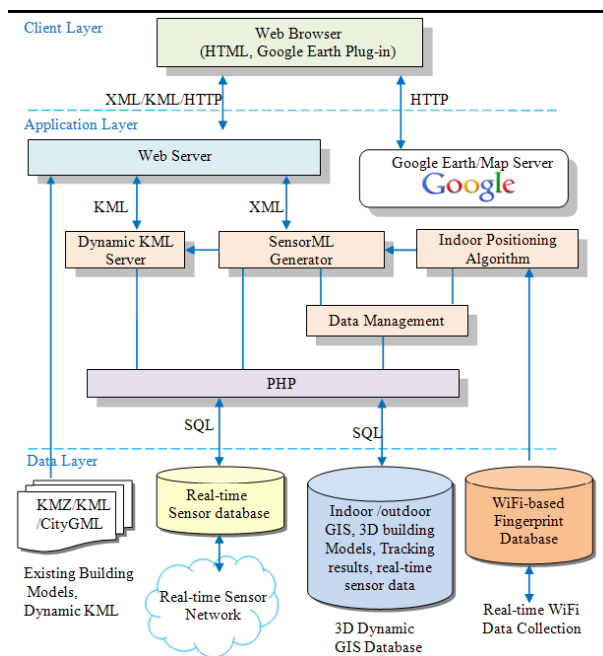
Client Layer

Web Browser
(HTML, Google Earth Plug-in)

XML/KML/HTTP

HTTP

Application Layer

Web Server

Google Earth/Map Server
Google

KML

XML

Dynamic KML Server

SensorML Generator

Indoor Positioning Algorithm

Data Management

PHP

SQL

SQL

Data Layer

KMZ/KML /CityGML

Existing Building Models, Dynamic KML

Real-time Sensor database

Real-time Sensor Network

Indoor /outdoor GIS, 3D building Models, Tracking results, real-time sensor data

3D Dynamic GIS Database

WiFi-based Fingerprint Database

Real-time WiFi Data Collection